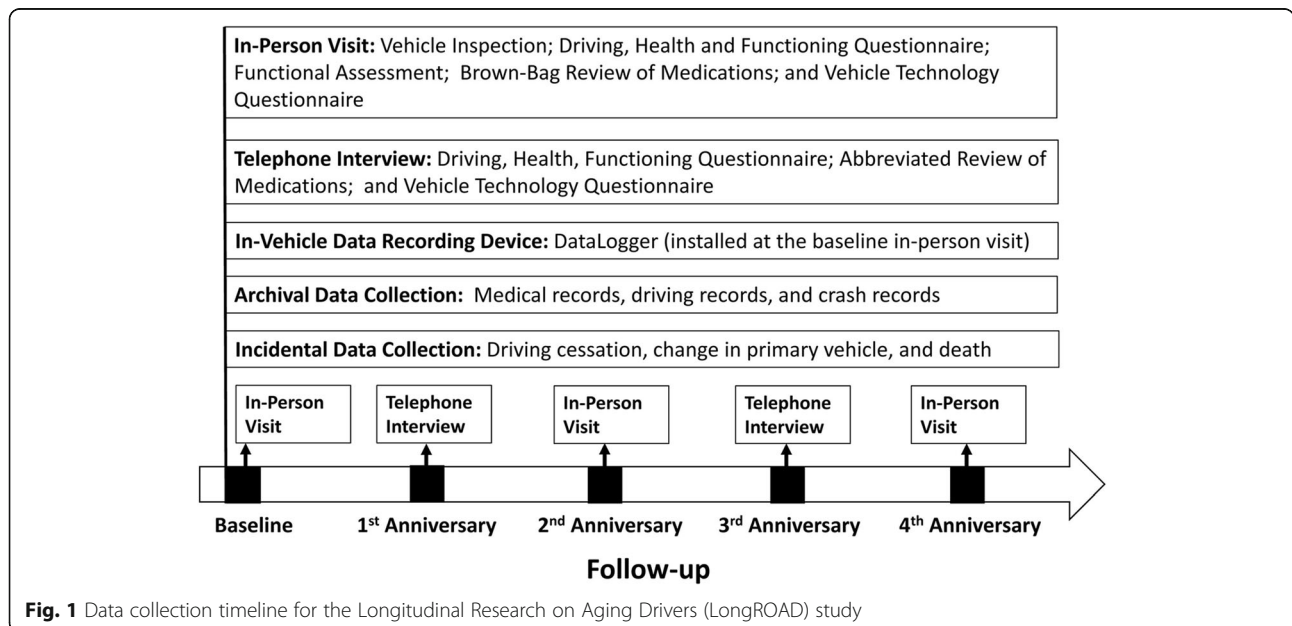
**In-Person Visit:** Vehicle Inspection; Driving, Health and Functioning Questionnaire; Functional Assessment; Brown-Bag Review of Medications; and Vehicle Technology Questionnaire

**Telephone Interview:** Driving, Health, Functioning Questionnaire; Abbreviated Review of Medications; and Vehicle Technology Questionnaire

**In-Vehicle Data Recording Device:** DataLogger (installed at the baseline in-person visit)

**Archival Data Collection:** Medical records, driving records, and crash records

**Incidental Data Collection:** Driving cessation, change in primary vehicle, and death

In-Person Visit

Telephone Interview

In-Person Visit

Telephone Interview

In-Person Visit

Baseline

1$^{st}$ Anniversary

2$^{nd}$ Anniversary

3$^{rd}$ Anniversary

4$^{th}$ Anniversary

Follow-up

**Fig. 1** Data collection timeline for the Longitudinal Research on Aging Drivers (LongROAD) study